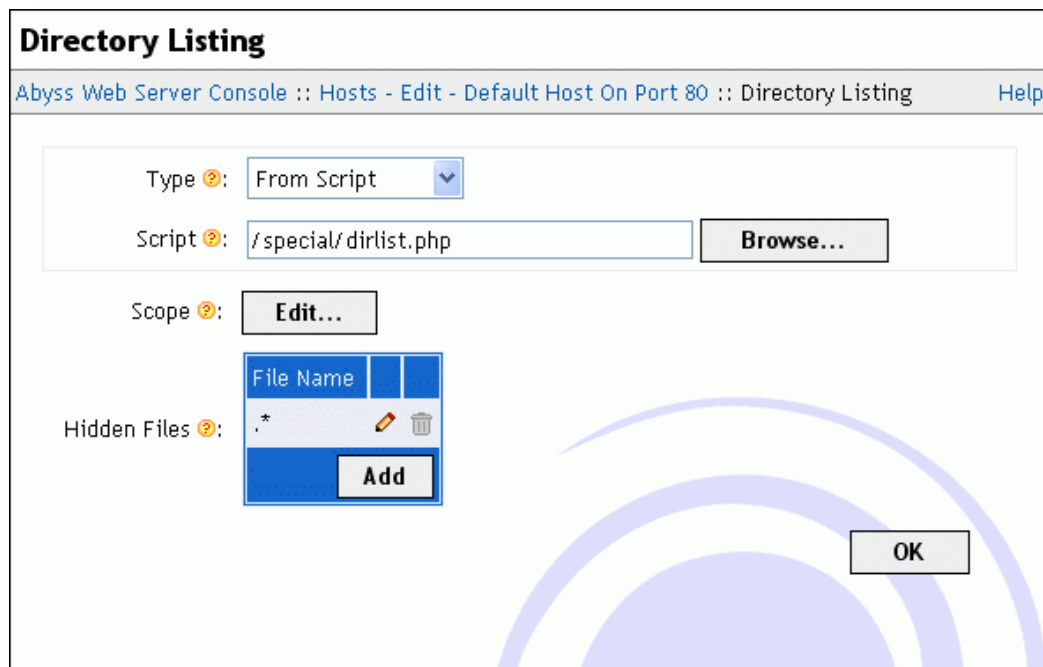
Directory Listing

Abyss Web Server Console :: Hosts - Edit - Default Host On Port 80 :: Directory Listing

Help

Type ?: From Script

Script ?: /special/dirlist.php Browse...

Scope ?: Edit...

Hidden Files ?:

| File Name | | |
|---|---|---|
| .* | | |

Add

OK